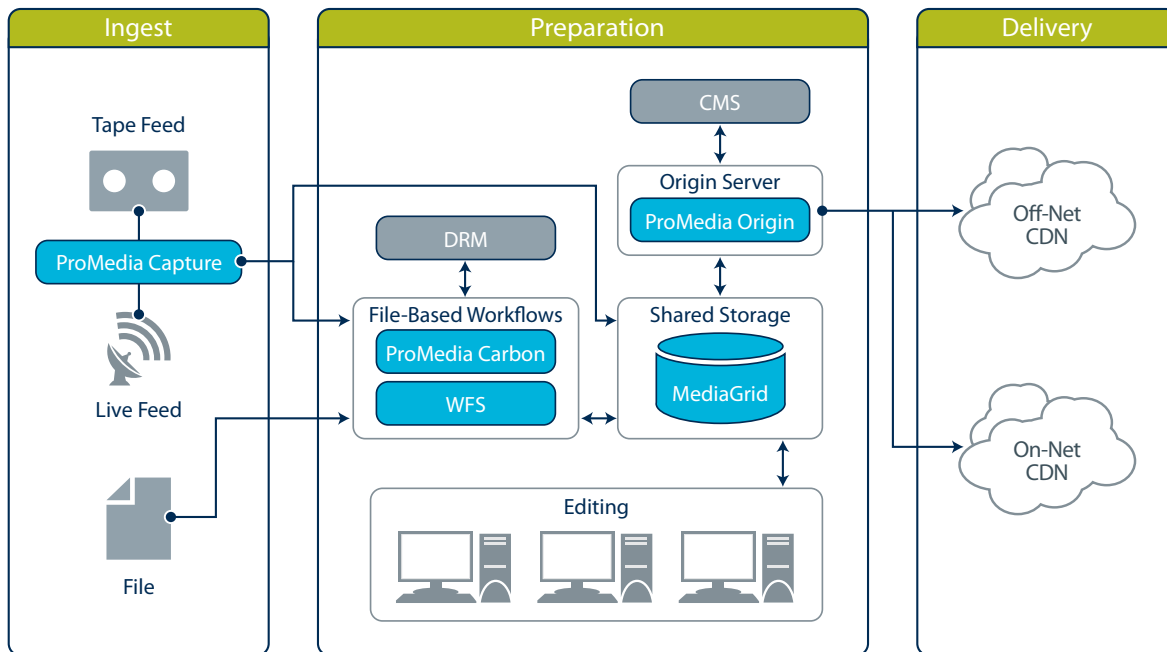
Ingest

Tape Feed

ProMedia Capture

Live Feed

File

Preparation

CMS

Origin Server

ProMedia Origin

DRM

File-Based Workflows

ProMedia Carbon

WFS

Shared Storage

MediaGrid

Editing

Delivery

Off-Net CDN

On-Net CDN